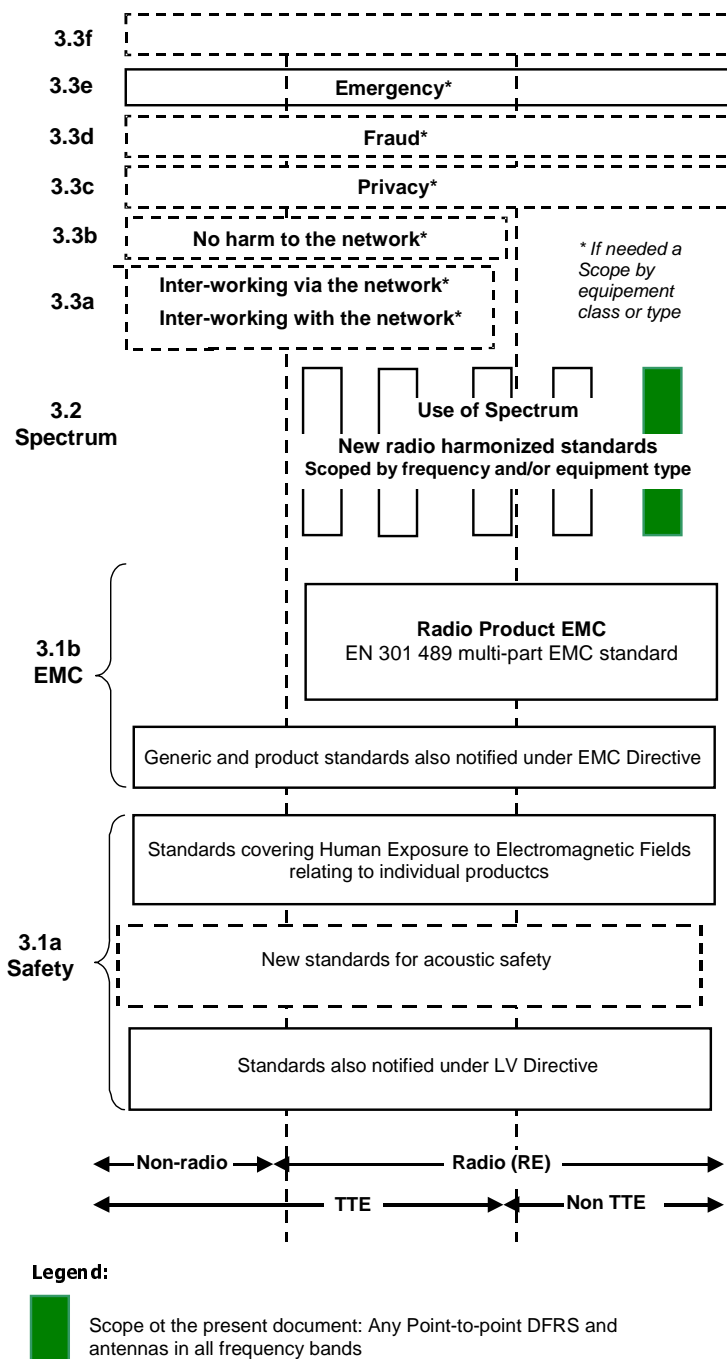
3.3f

3.3e Emergency*

3.3d Fraud*

3.3c Privacy*

3.3b No harm to the network*

* If needed a Scope by equipement class or type

3.3a Inter-working via the network*
Inter-working with the network*

3.2 Spectrum

Use of Spectrum
New radio harmonized standards
Scoped by frequency and/or equipment type

3.1b EMC

Radio Product EMC
EN 301 489 multi-part EMC standard

Generic and product standards also notified under EMC Directive

3.1a Safety

Standards covering Human Exposure to Electromagnetic Fields relating to individual productcs

New standards for acoustic safety

Standards also notified under LV Directive

Non-radio
Radio (RE)
TTE
Non TTE

Legend:

Scope ot the present document: Any Point-to-point DFRS and antennas in all frequency bands